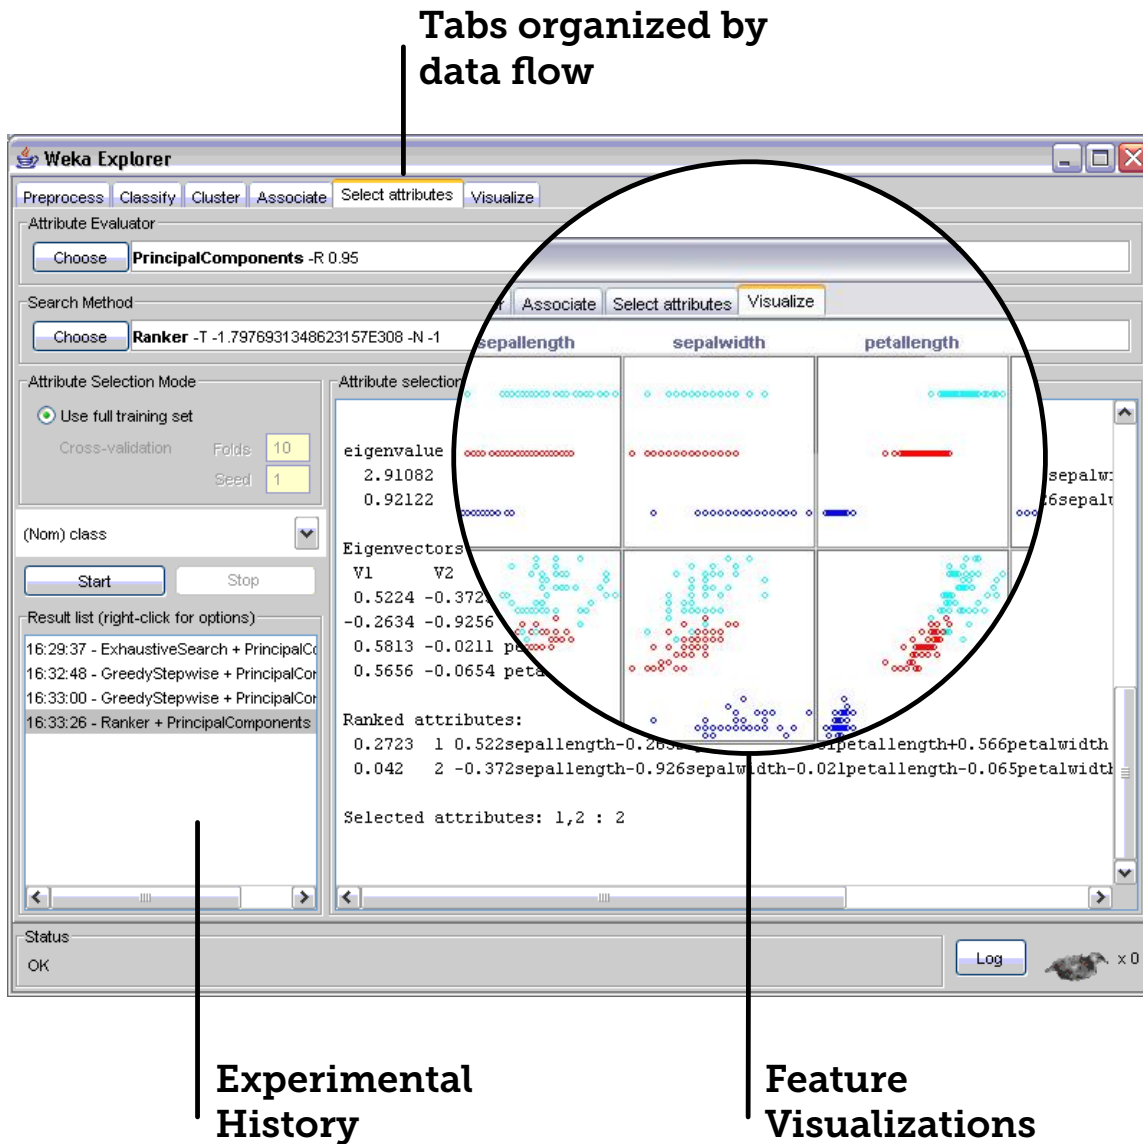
Tabs organized by data flow

Weka Explorer

Preprocess Classify Cluster Associate Select attributes Visualize

Attribute Evaluator

Choose **PrincipalComponents** -R 0.95

Search Method

Choose **Ranker** -T -1.7976931348623157E308 -N -1

Attribute Selection Mode

Use full training set

Cross-validation Folds 10

Seed 1

(Nom) class

Start Stop

Result list (right-click for options)

16:29:37 - ExhaustiveSearch + PrincipalC

16:32:48 - GreedyStepwise + PrincipalCo

16:33:00 - GreedyStepwise + PrincipalCo

16:33:26 - Ranker + PrincipalComponents

Attribute selection

eigenvalue

2.91082

0.92122

Eigenvectors

V1 V2

0.5224 -0.372

-0.2634 -0.9256

0.5813 -0.0211 pe

0.5656 -0.0654 peta

sepalw

6sepal

Ranked attributes:

0.2723 1 0.522sepallength-0.26 petallength+0.566petalwidth

0.042 2 -0.372sepallength-0.926sepalwidth-0.021petallength-0.065petalwidth

Selected attributes: 1,2 : 2

r Associate Select attributes Visualize

sepallength sepalwidth petallength

Status

OK

Log

x 0

Experimental History

Feature Visualizations